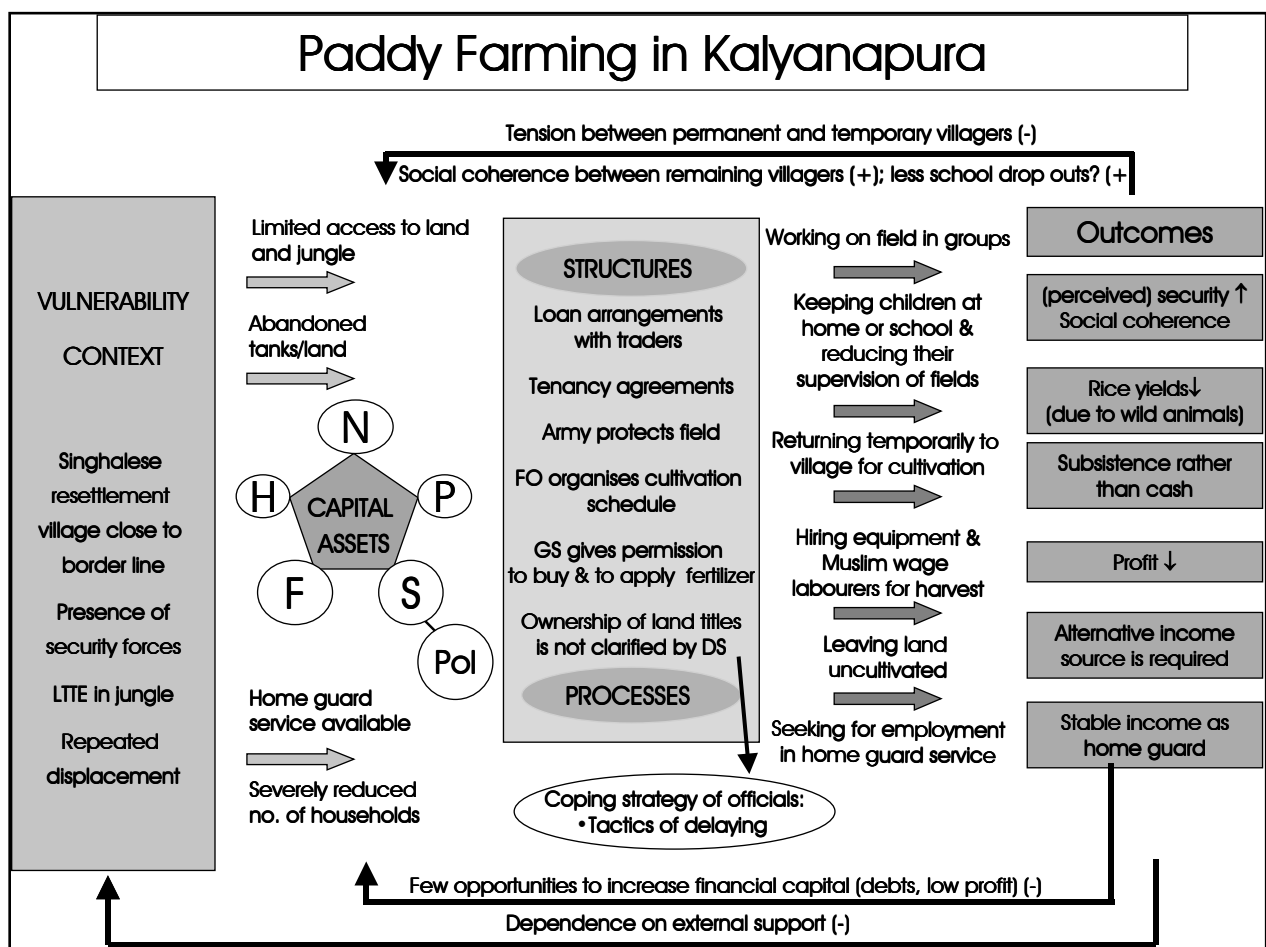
Paddy Farming in Kalyanapura

Tension between permanent and temporary villagers (-)

Social coherence between remaining villagers (+); less school drop outs? (+

VULNERABILITY

CONTEXT

Singhalese resettlement village close to border line

Presence of security forces

LTTE in jungle

Repeated displacement

Limited access to land and jungle

Abandoned tanks/land

N

H

CAPITAL ASSETS

P

F

S

Pol

Home guard service available

Severely reduced no. of households

STRUCTURES

Loan arrangements with traders

Tenancy agreements

Army protects field

FO organises cultivation schedule

GS gives permission to buy & to apply fertilizer

Ownership of land titles is not clarified by DS

PROCESSES

Coping strategy of officials:
•Tactics of delaying

Working on field in groups

Keeping children at home or school & reducing their supervision of fields

Returning temporarily to village for cultivation

Hiring equipment & Muslim wage labourers for harvest

Leaving land uncultivated

Seeking for employment in home guard service

Outcomes

(perceived) security ↑
Social coherence

Rice yields↓
(due to wild animals)

Subsistence rather than cash

Profit ↓

Alternative income source is required

Stable income as home guard

Few opportunities to increase financial capital (debts, low profit) (-)

Dependence on external support (-)